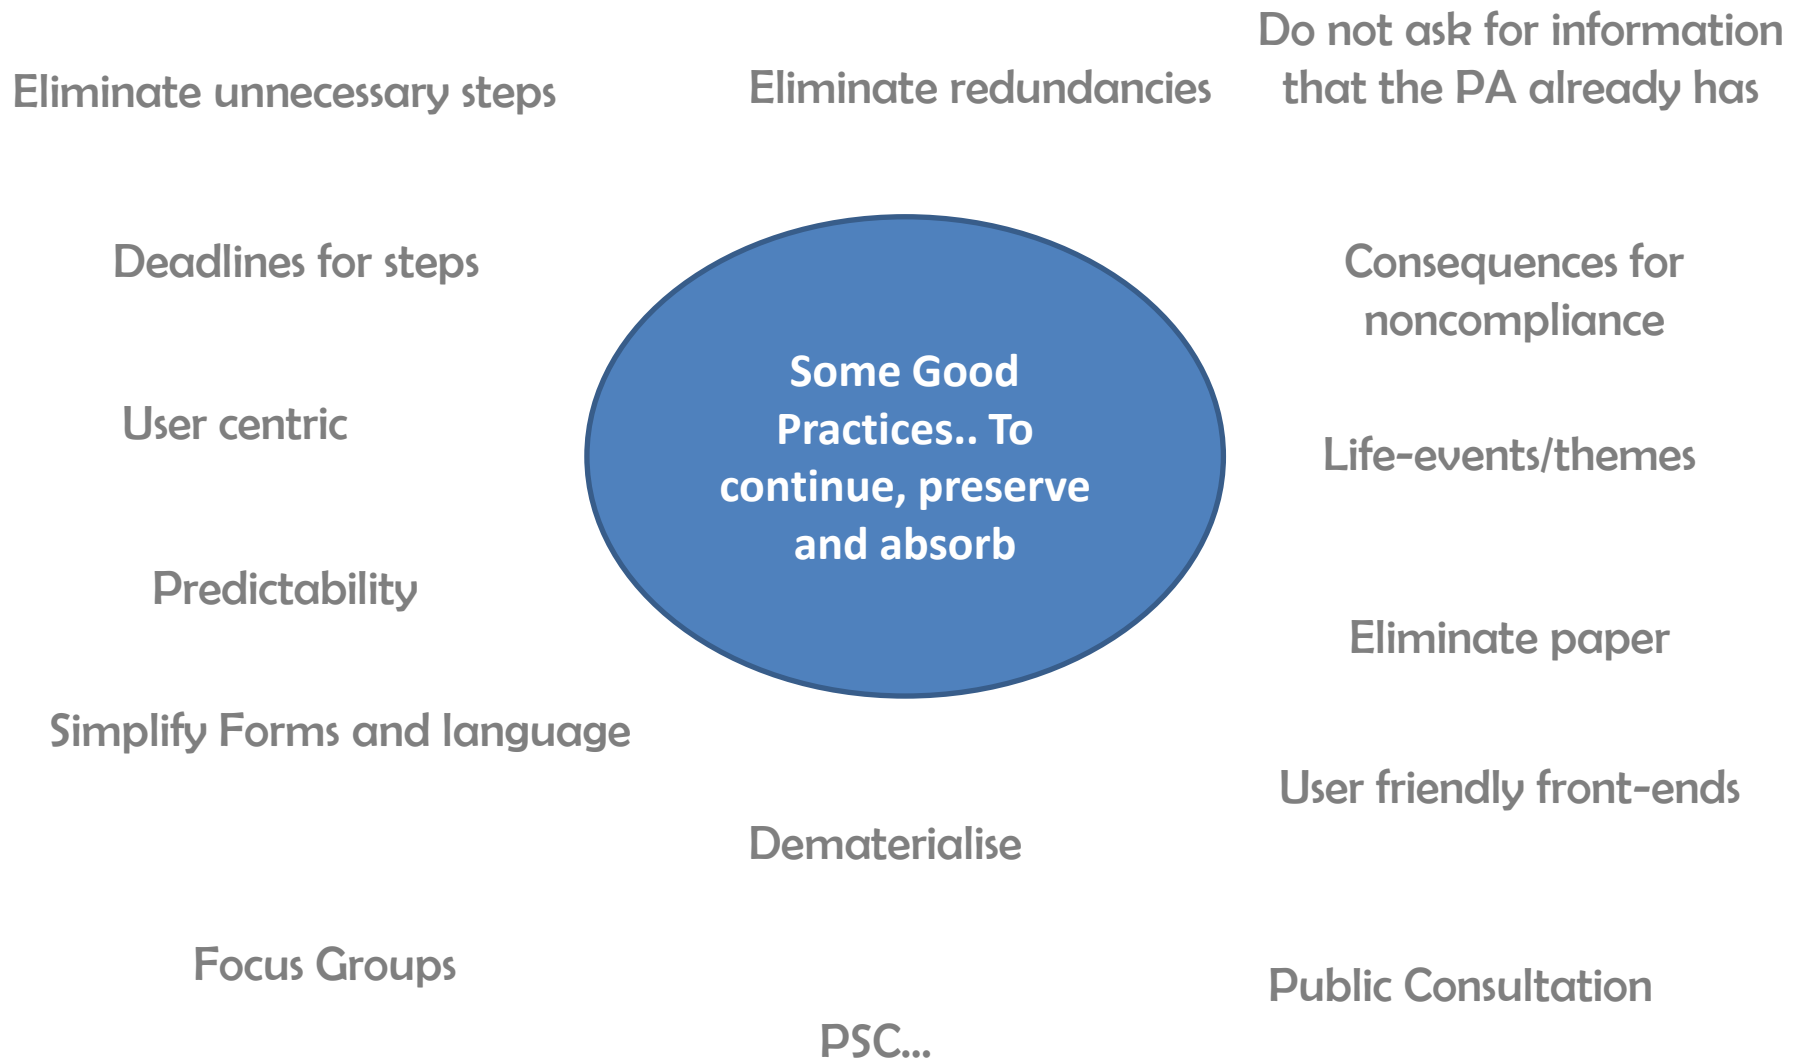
Eliminate unnecessary steps

Eliminate redundancies

Do not ask for information that the PA already has

Deadlines for steps

Some Good Practices.. To continue, preserve and absorb

Consequences for noncompliance

User centric

Life-events/themes

Predictability

Eliminate paper

Simplify Forms and language

User friendly front-ends

Dematerialise

Focus Groups

Public Consultation

PSC...